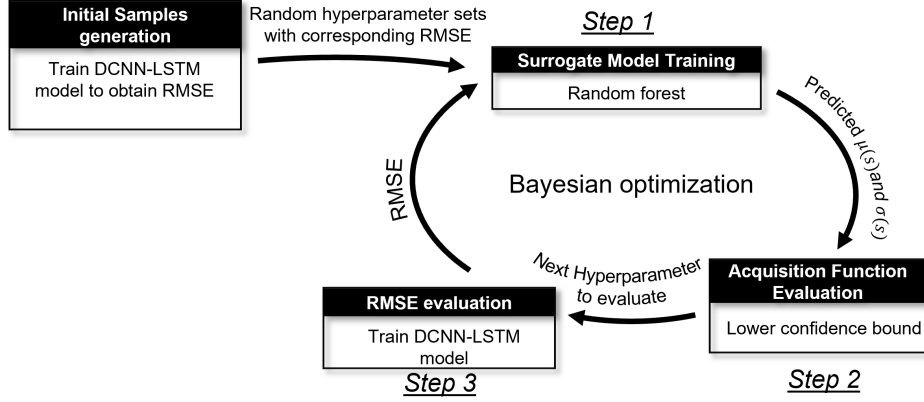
Initial Samples generation

Train DCNN-LSTM model to obtain RMSE

Random hyperparameter sets with corresponding RMSE

Step 1

Surrogate Model Training

Random forest

Predicted $\mu(s)$ and $\sigma(s)$

Bayesian optimization

RMSE

Acquisition Function Evaluation

Lower confidence bound

Next Hyperparameter to evaluate

RMSE evaluation

Train DCNN-LSTM model

Step 3

Step 2